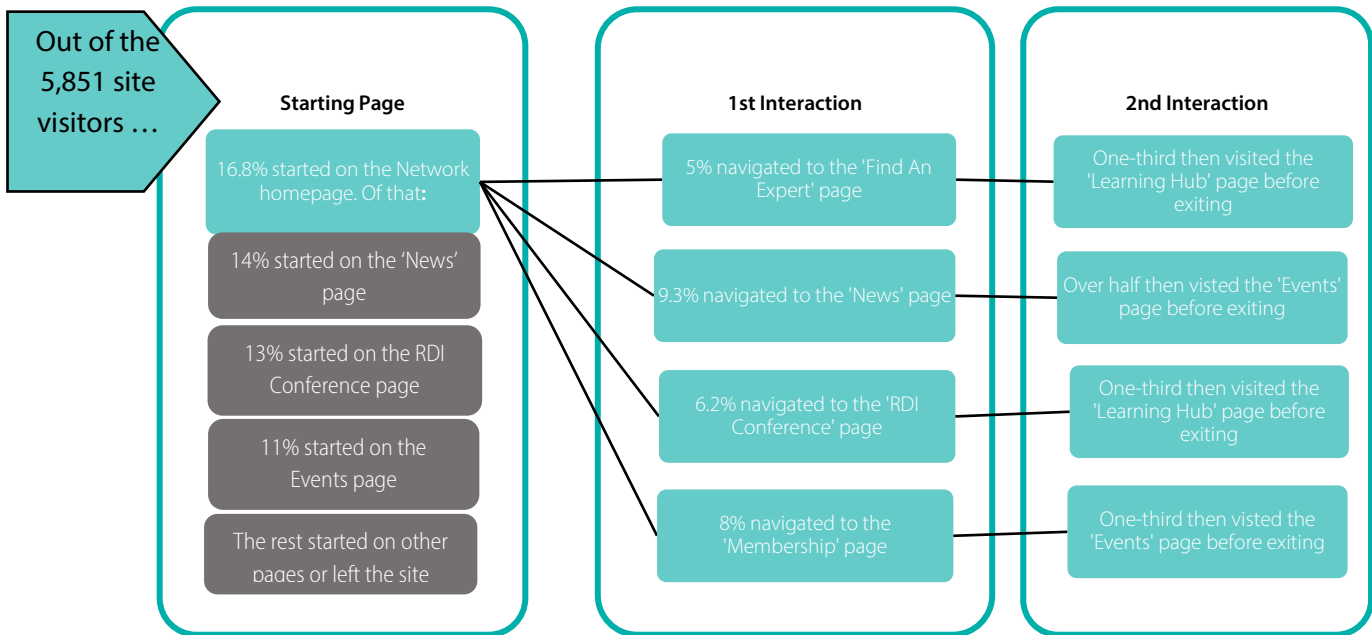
Out of the 5,851 site visitors …

Starting Page

16.8% started on the Network homepage. Of that:

14% started on the 'News' page

13% started on the RDI Conference page

11% started on the Events page

The rest started on other pages or left the site

1st Interaction

5% navigated to the 'Find An Expert' page

9.3% navigated to the 'News' page

6.2% navigated to the 'RDI Conference' page

8% navigated to the 'Membership' page

2nd Interaction

One-third then visited the 'Learning Hub' page before exiting

Over half then visted the 'Events' page before exiting

One-third then visited the 'Learning Hub' page before exiting

One-third then visted the 'Events' page before exiting